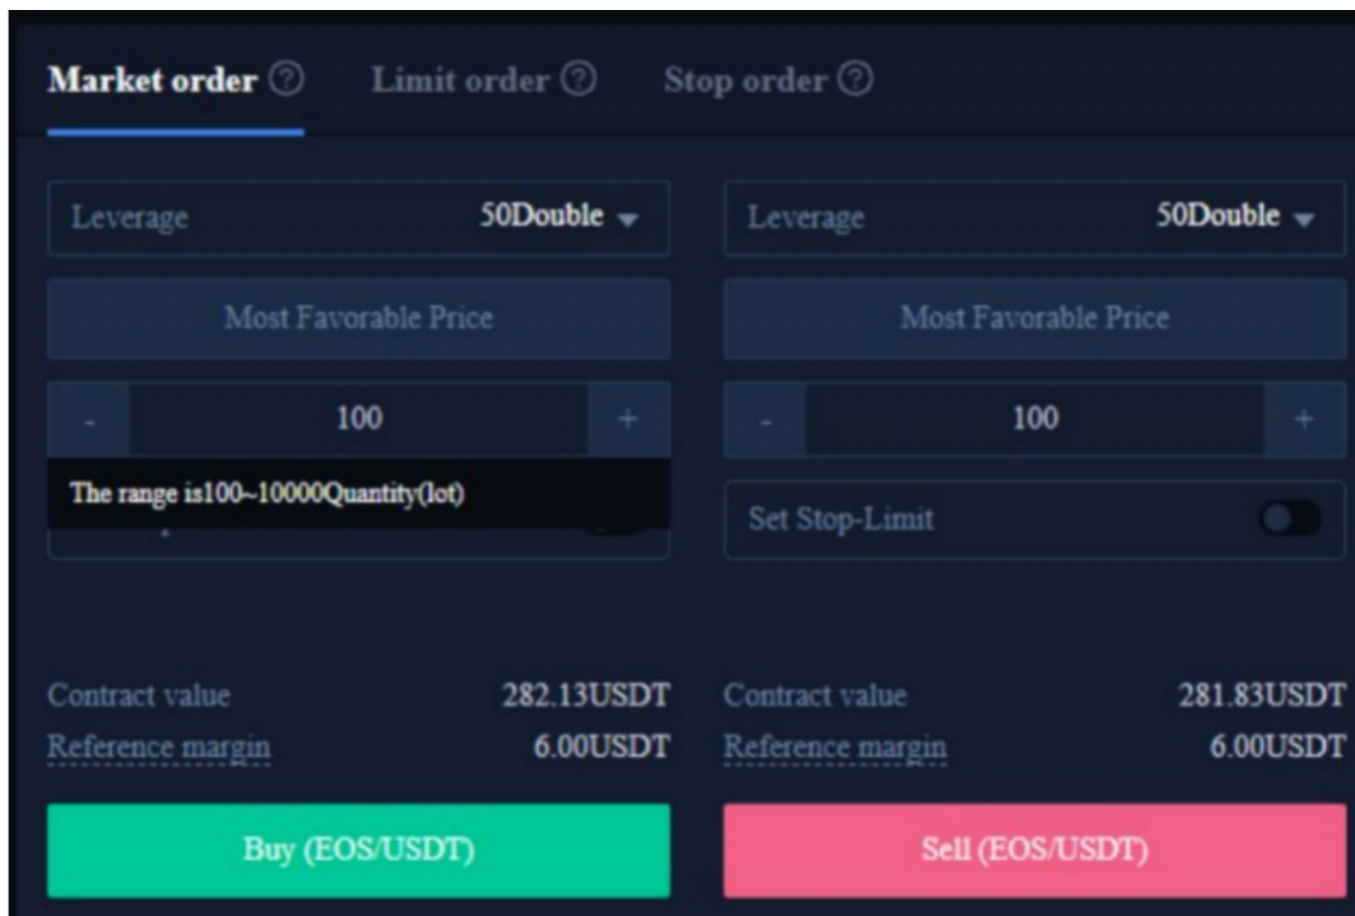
Market order ⓘ Limit order ⓘ Stop order ⓘ

Leverage 50Double

Most Favorable Price

- 100 +

The range is100~10000Quantity(lot)

Contract value 282.13USDT

Reference margin 6.00USDT

Buy (EOS/USDT)

Leverage 50Double

Most Favorable Price

- 100 +

Set Stop-Limit

Contract value 281.83USDT

Reference margin 6.00USDT

Sell (EOS/USDT)